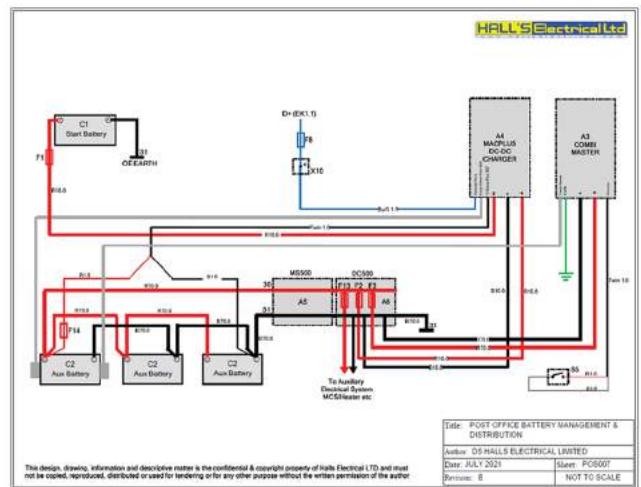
HALL'S Electrical Ltd

C1
Start Battery

31
OE EARTH

F1

R16.0

D+ (EK1.1)

F8

X10

Bu/0.1.5

Twin 1.0

R16.0

A4
MACPLUS
DC-DC
CHARGER

A3
COMBI
MASTER

B1.0

R70.0

B1.0

B16.0

R16.0

Twin 1.0

MS500

DC500

30

A5

F13 F2 F3

A6

31

F14

R70.0

B70.0

R70.0

B70.0

B70.0

R70.0

B70.0

31

R16.0

R16.0

R16.0

B16.0

S5

B1.0

B1.0

C2
Aux Battery

C2
Aux Battery

C2
Aux Battery

To Auxiliary
Electrical System
MCS/Heater etc

| Title: | POST OFFICE BATTERY MANAGEMENT & DISTRIBUTION | | |
|---|---|---|---|
| Author: | DS HALLS ELECTRICAL LIMITED | | |
| Date: | JULY 2021 | Sheet: | POS007 |
| Revision: | B | | NOT TO SCALE |

This design, drawing, information and descriptive matter is the confidential & copyright property of Halls Electrical LTD and must not be copied, reproduced, distributed or used for tendering or for any other purpose without the written permission of the author